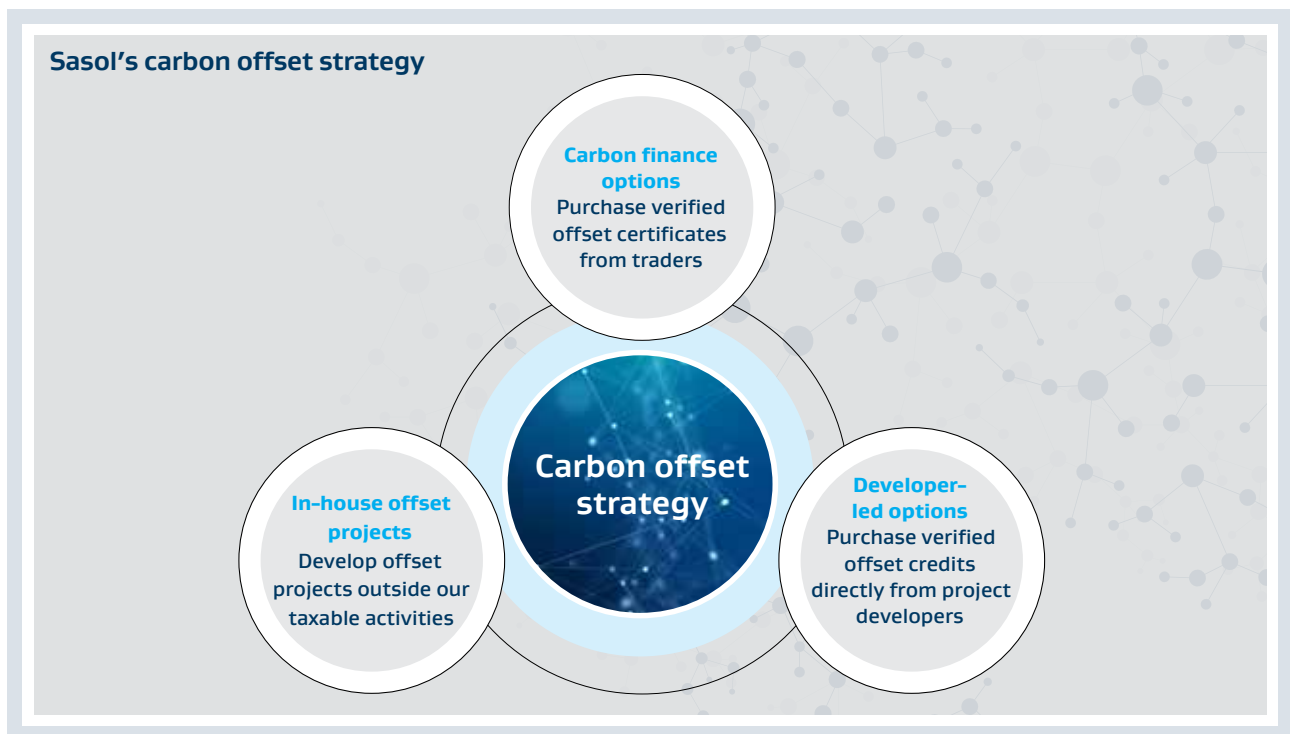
Sasol's carbon offset strategy

Carbon finance options
Purchase verified offset certificates from traders

Carbon offset strategy

In-house offset projects
Develop offset projects outside our taxable activities

Developer-led options
Purchase verified offset credits directly from project developers